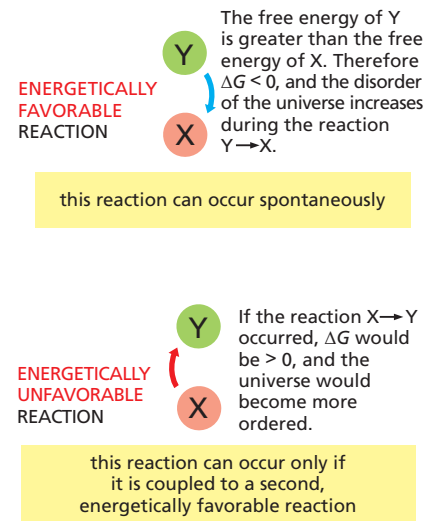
Y

ENERGETICALLY FAVORABLE REACTION

X

The free energy of Y is greater than the free energy of X. Therefore $\Delta G < 0$, and the disorder of the universe increases during the reaction Y$\rightarrow$X.

this reaction can occur spontaneously

Y

ENERGETICALLY UNFAVORABLE REACTION

X

If the reaction X$\rightarrow$Y occurred, $\Delta G$ would be > 0, and the universe would become more ordered.

this reaction can occur only if it is coupled to a second, energetically favorable reaction